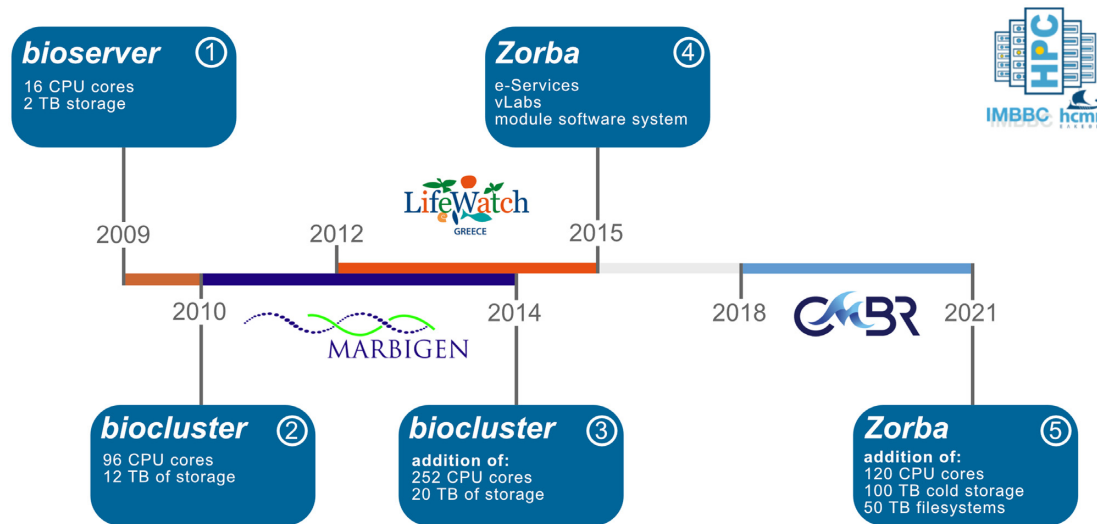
bioserver ①
16 CPU cores
2 TB storage

Zorba ④
e-Services
vLabs
module software system

HPC
IMBBC hcm

LifeWatch
GREECE

2009
2012
2015
2010
2014
2018
2021

MARBIGEN

CMBR

biocluster ②
96 CPU cores
12 TB of storage

biocluster ③
addition of:
252 CPU cores
20 TB of storage

Zorba ⑤
addition of:
120 CPU cores
100 TB cold storage
50 TB filesystems